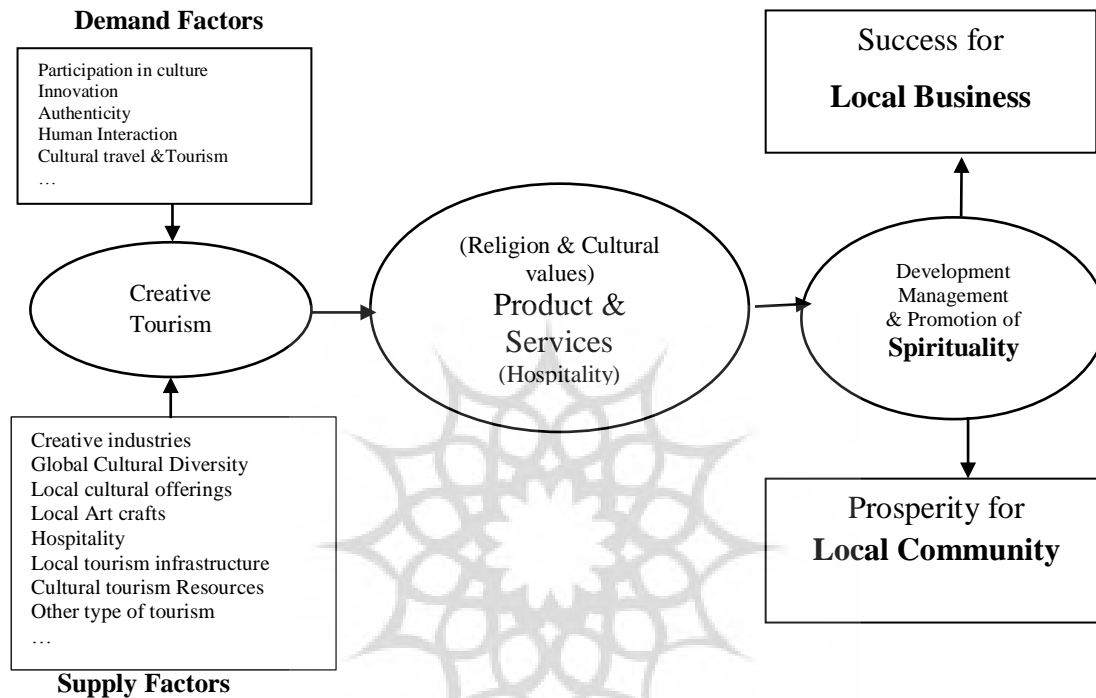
Demand Factors

Participation in culture
Innovation
Authenticity
Human Interaction
Cultural travel &Tourism
…

Creative Tourism

Creative industries
Global Cultural Diversity
Local cultural offerings
Local Art crafts
Hospitality
Local tourism infrastructure
Cultural tourism Resources
Other type of tourism
…

Supply Factors

(Religion & Cultural values)
Product & Services
(Hospitality)

Development Management & Promotion of
Spirituality

Success for
Local Business

Prosperity for
Local Community